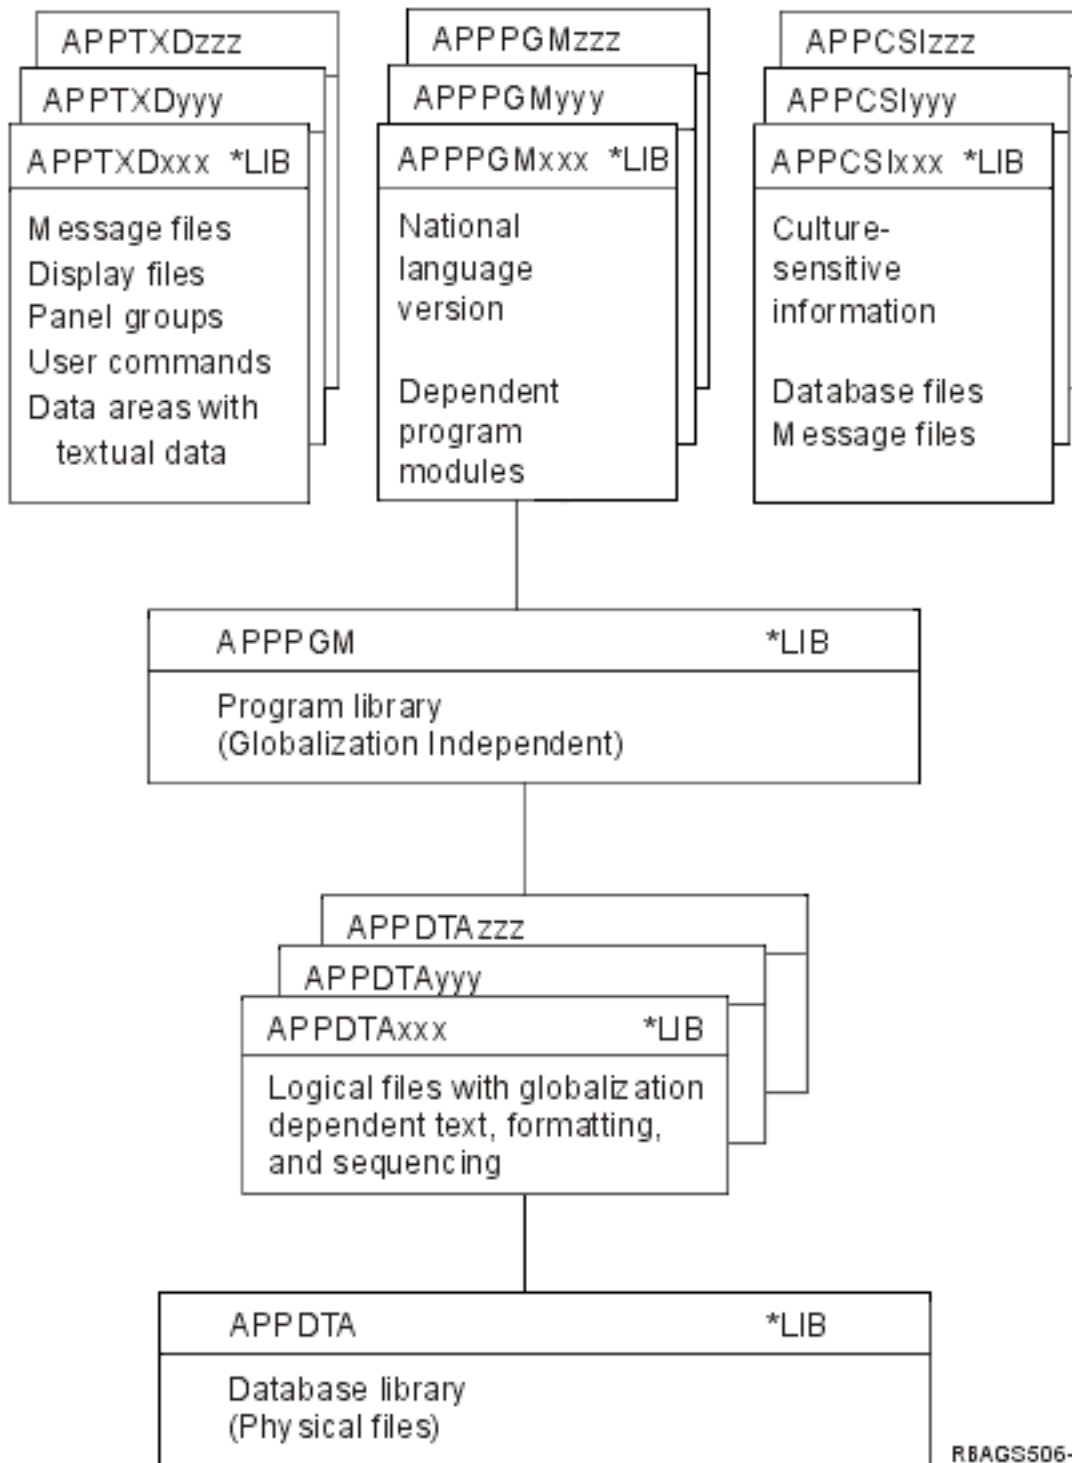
APPTXDzzz
APPTXDyyy
APPTXDxxx *LIB
Message files
Display files
Panel groups
User commands
Data areas with textual data

APPPGMzzz
APPPGMyyy
APPPGMxxx *LIB
National language version

Dependent program modules

APPCSIzzz
APPCSIyyy
APPCSIxxx *LIB
Culture-sensitive information

Database files
Message files

APPPGM *LIB
Program library
(Globalization Independent)

APPDTAzzz
APPDTAyyy
APPDTAxxx *LIB
Logical files with globalization dependent text, formatting, and sequencing

APPDTA *LIB
Database library
(Physical files)

RBAGS506-